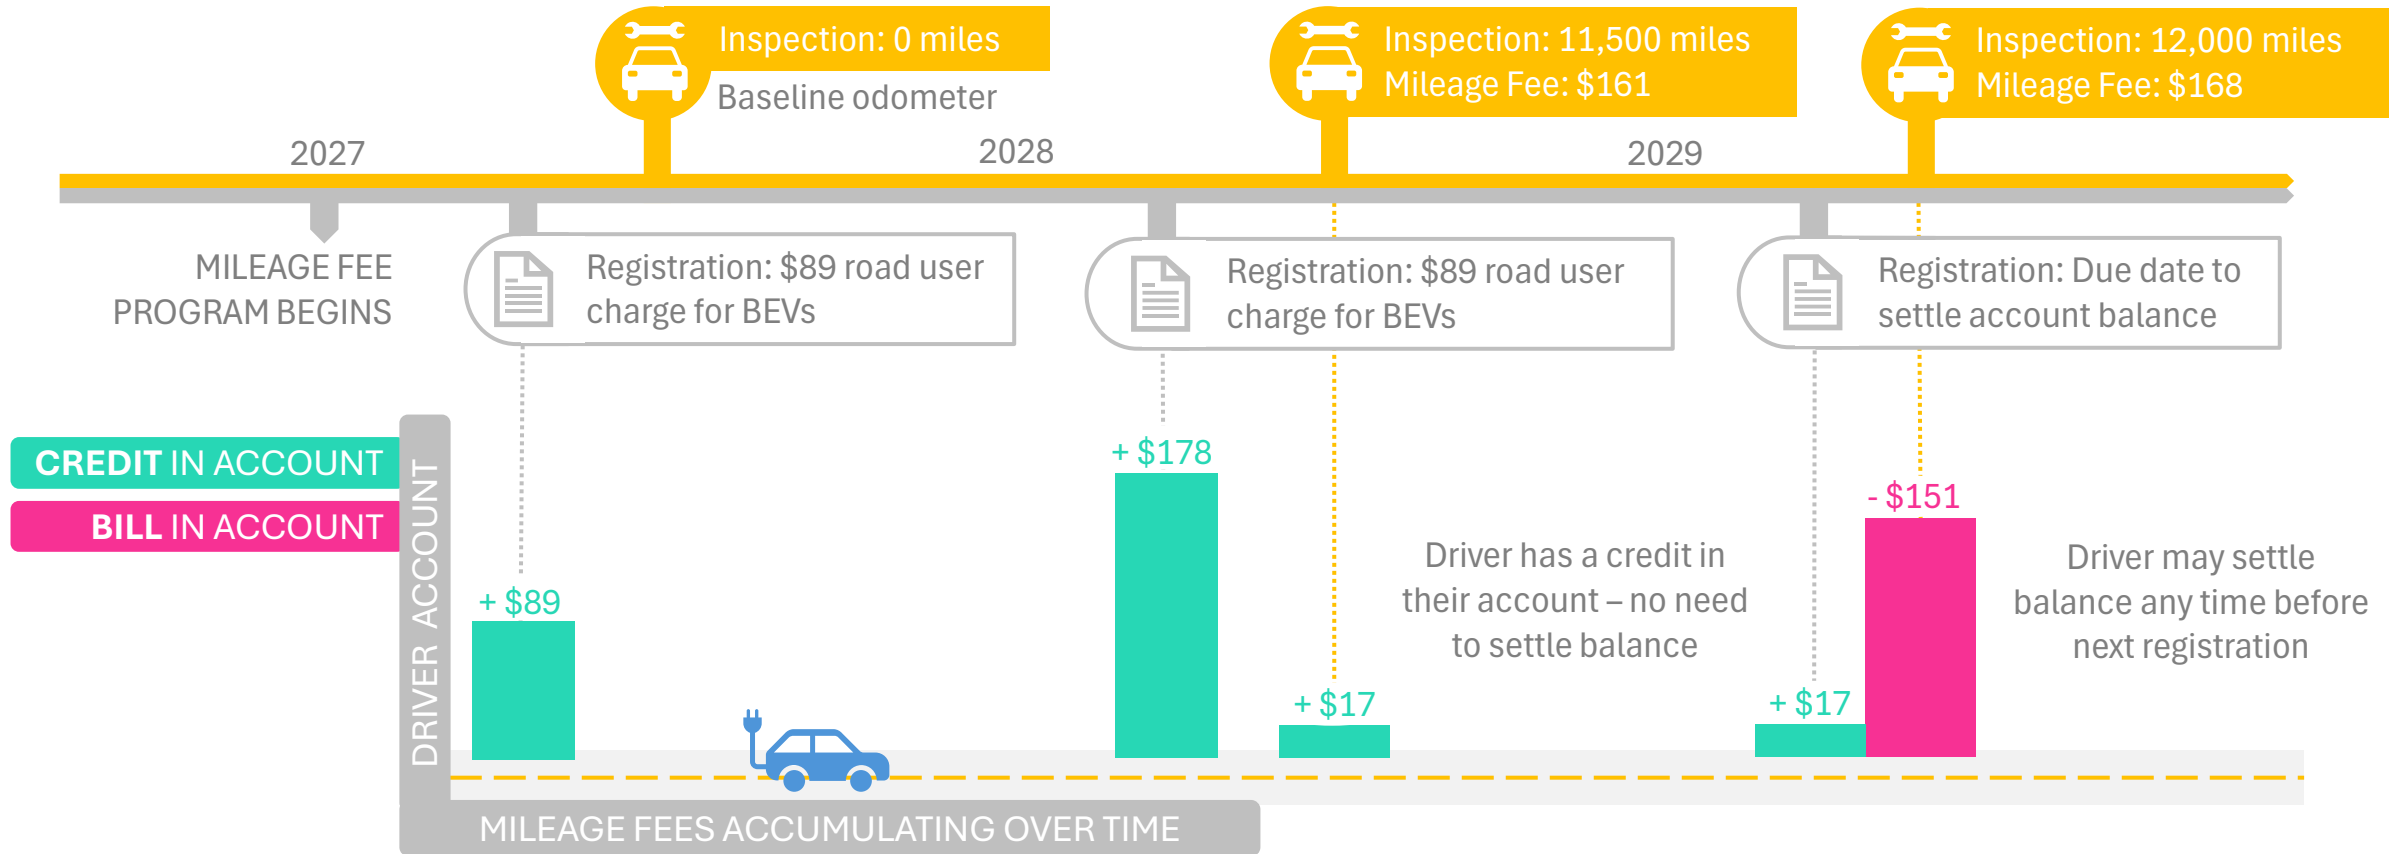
Inspection: 0 miles
Baseline odometer

Inspection: 11,500 miles
Mileage Fee: $161

Inspection: 12,000 miles
Mileage Fee: $168

2027

2028

2029

MILEAGE FEE PROGRAM BEGINS

Registration: $89 road user charge for BEVs

Registration: $89 road user charge for BEVs

Registration: Due date to settle account balance

CREDIT IN ACCOUNT

BILL IN ACCOUNT

DRIVER ACCOUNT

+ $89

+ $178

+ $17

Driver has a credit in their account – no need to settle balance

- $151

+ $17

Driver may settle balance any time before next registration

MILEAGE FEES ACCUMULATING OVER TIME